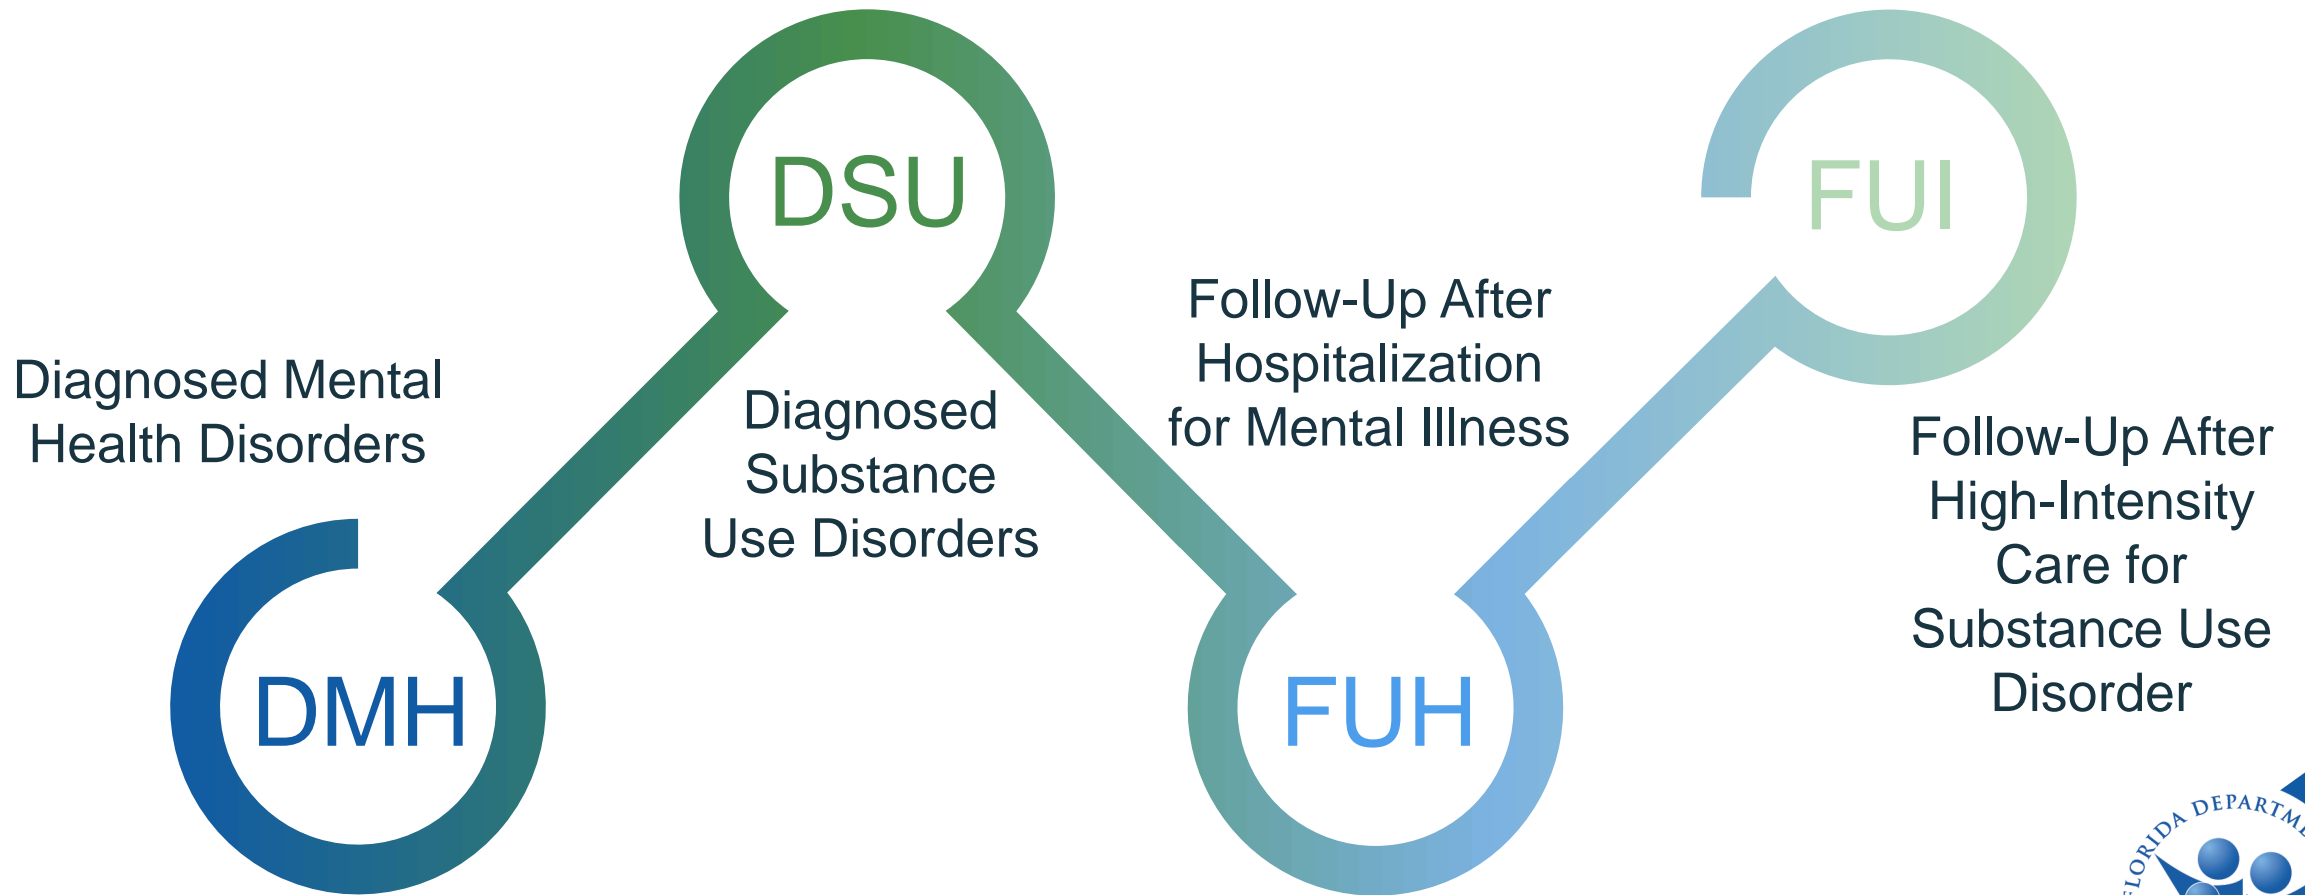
Diagnosed Mental Health Disorders

DMH

DSU

Diagnosed Substance Use Disorders

Follow-Up After Hospitalization for Mental Illness

FUH

FUI

Follow-Up After High-Intensity Care for Substance Use Disorder

FLORIDA DEPARTM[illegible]